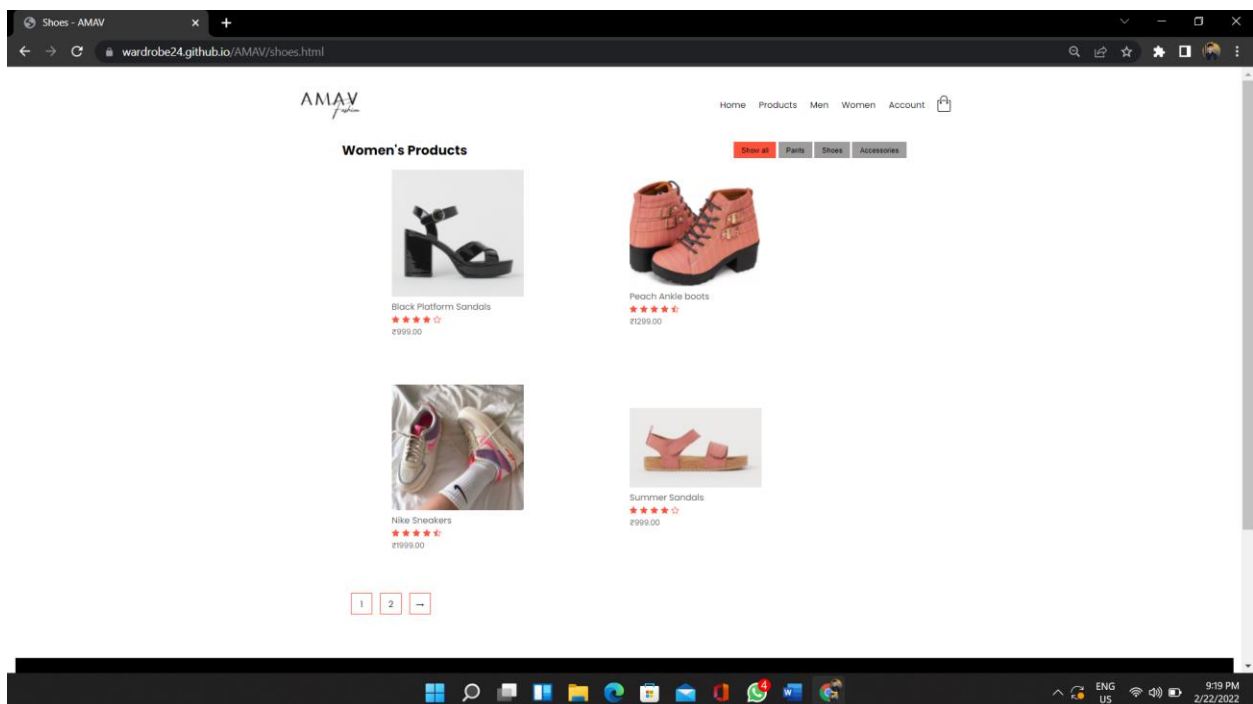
Shoes - AMAV

wardrobe24.github.io/AMAV/shoes.html

AMAV
Fashion

Home Products Men Women Account

Women's Products

Show all Pants Shoes Accessories

Black Platform Sandals
₹999.00

Peach Ankle boots
₹1299.00

Nike Sneakers
₹1999.00

Summer Sandals
₹999.00

1 2 →

ENG
US

9:19 PM
2/22/2022